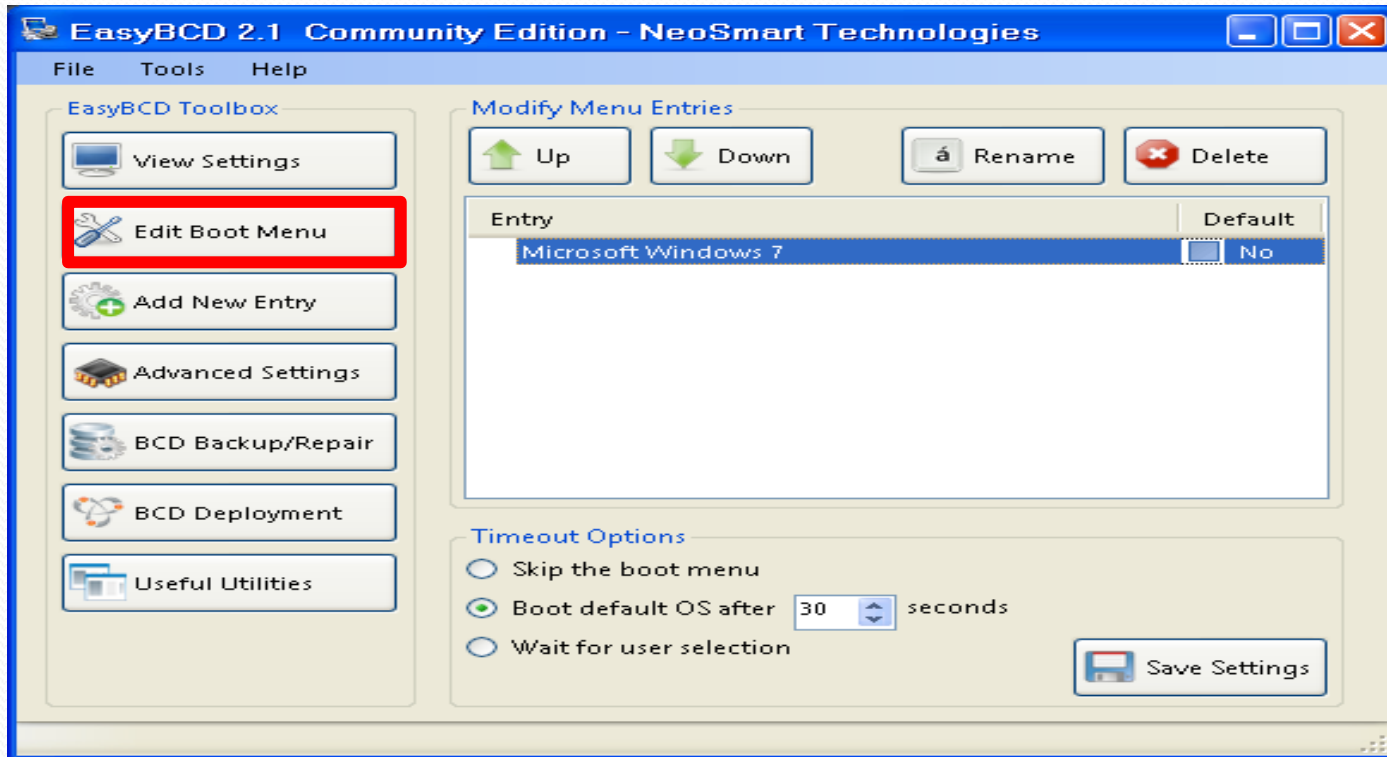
EasyBCD 2.1 Community Edition - NeoSmart Technologies

File Tools Help

EasyBCD Toolbox

View Settings

Edit Boot Menu

Add New Entry

Advanced Settings

BCD Backup/Repair

BCD Deployment

Useful Utilities

Modify Menu Entries

Up

Down

á Rename

Delete

| Entry | Default |
|---|---|
| Microsoft Windows 7 | No |

Timeout Options

Skip the boot menu

Boot default OS after 30 seconds

Wait for user selection

Save Settings